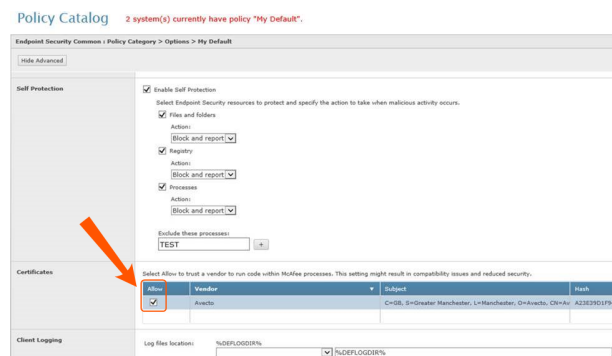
Policy Catalog 2 system(s) currently have policy "My Default".

Endpoint Security Common : Policy Category > Options > My Default

Hide Advanced

Self Protection

Enable Self Protection

Select Endpoint Security resources to protect and specify the action to take when malicious activity occurs.

Files and folders

Action:

Block and report

Registry

Action:

Block and report

Processes

Action:

Block and report

Exclude these processes:

TEST

+

Certificates

Select Allow to trust a vendor to run code within McAfee processes. This setting might result in compatibility issues and reduced security.

| Allow | Vendor | Subject | Hash |
|---|---|---|---|
| ✓ | Avecto | C=GB, S=Greater Manchester, L=Manchester, O=Avecto, CN=Av | A23E39D1F9 |

Client Logging

Log files location: %DEFLOGDIR%

%DEFLOGDIR%